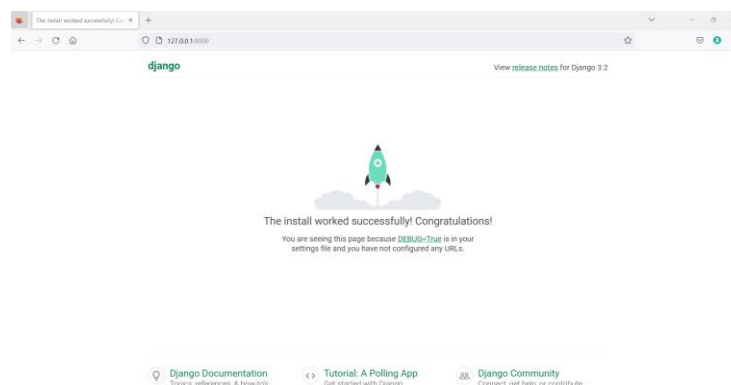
The install worked successfully! Co ×

127.0.0.1:8000

django

View release notes for Django 3.2

The install worked successfully! Congratulations!

You are seeing this page because DEBUG=True is in your settings file and you have not configured any URLs.

Django Documentation
Topics, references, & how-to's

Tutorial: A Polling App
Get started with Django

Django Community
Connect, get help, or contribute